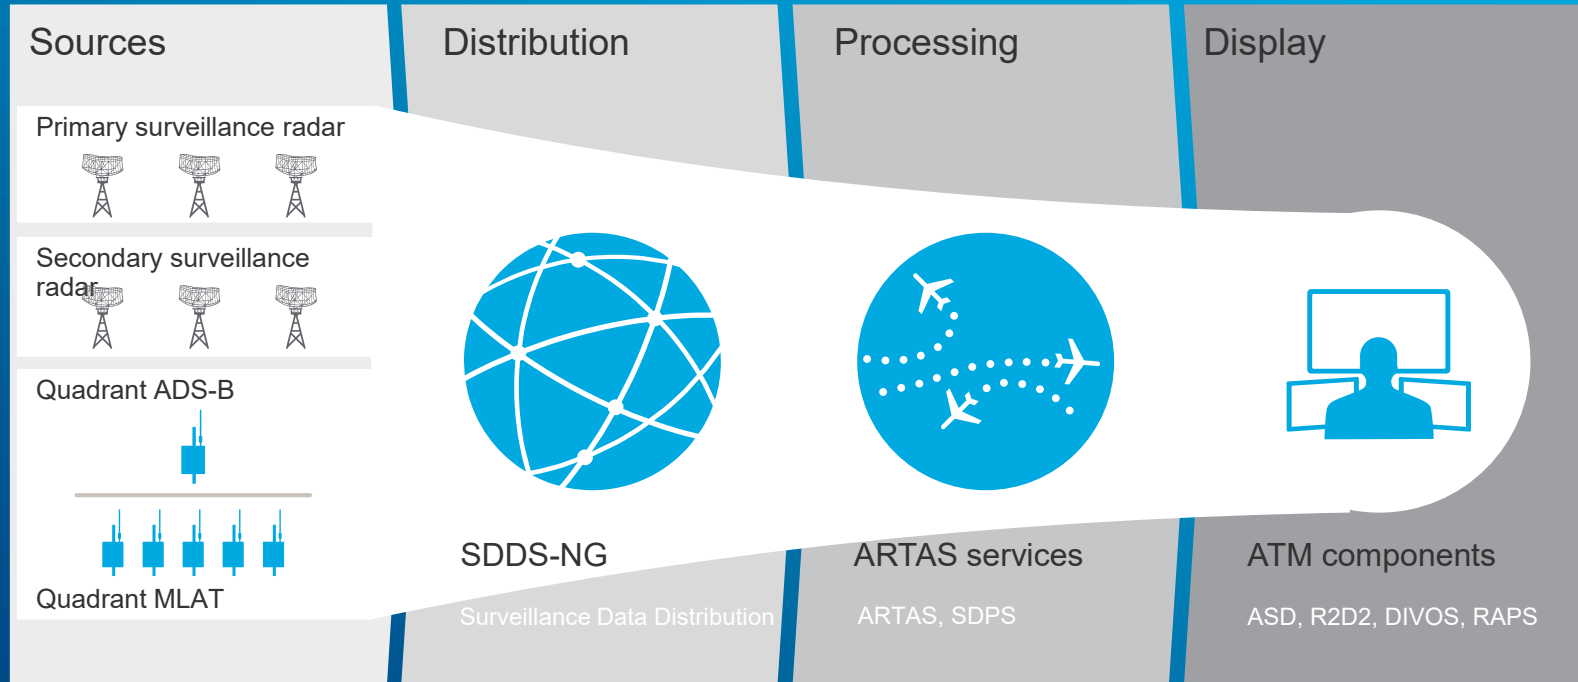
Sources

Distribution

Processing

Display

Primary surveillance radar

Secondary surveillance radar

Quadrant ADS-B

Quadrant MLAT

SDDS-NG

Surveillance Data Distribution

ARTAS services

ARTAS, SDPS

ATM components

ASD, R2D2, DIVOS, RAPS